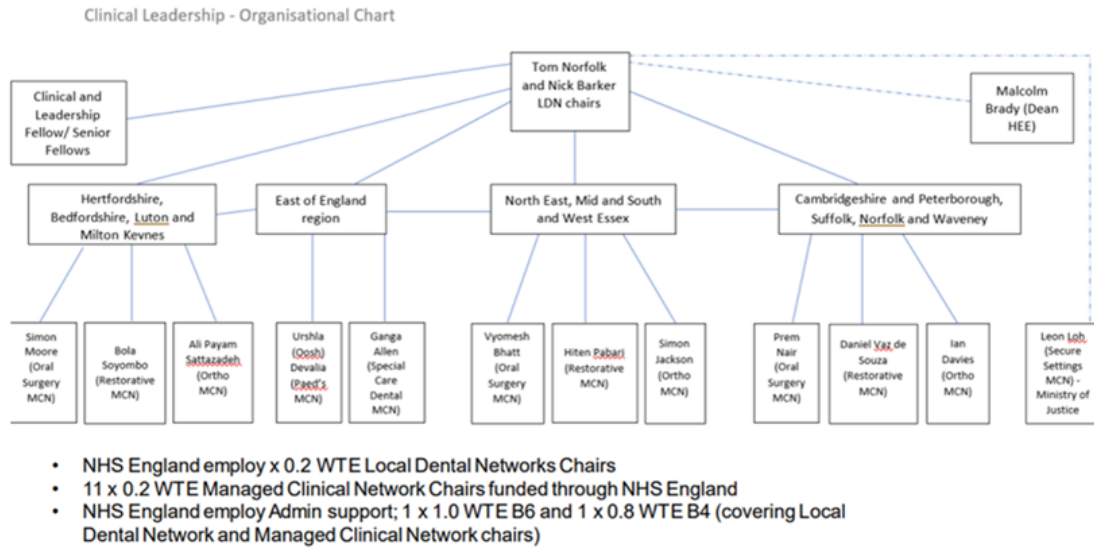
Clinical Leadership - Organisational Chart

Tom Norfolk and Nick Barker LDN chairs

Clinical and Leadership Fellow/ Senior Fellows

Malcolm Brady (Dean HEE)

Hertfordshire, Bedfordshire, Luton and Milton Keynes

East of England region

North East, Mid and South and West Essex

Cambridgeshire and Peterborough, Suffolk, Norfolk and Waveney

Simon Moore (Oral Surgery MCN)

Bola Soyombo (Restorative MCN)

Ali Payam Sattazadeh (Ortho MCN)

Urshla (Oosh) Devalia (Paed's MCN)

Ganga Allen (Special Care Dental MCN)

Vyomesh Bhatt (Oral Surgery MCN)

Hiten Pabari (Restorative MCN)

Simon Jackson (Ortho MCN)

Prem Nair (Oral Surgery MCN)

Daniel Vaz de Souza (Restorative MCN)

Ian Davies (Ortho MCN)

Leon Loh (Secure Settings MCN) - Ministry of Justice

• NHS England employ x 0.2 WTE Local Dental Networks Chairs
• 11 x 0.2 WTE Managed Clinical Network Chairs funded through NHS England
• NHS England employ Admin support; 1 x 1.0 WTE B6 and 1 x 0.8 WTE B4 (covering Local Dental Network and Managed Clinical Network chairs)